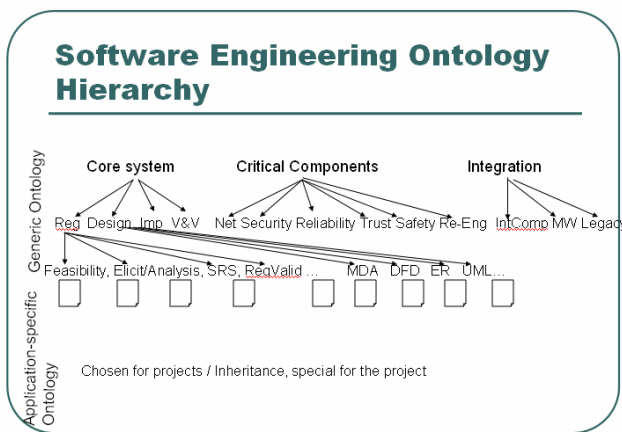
Software Engineering Ontology Hierarchy

Generic Ontology

Core system

Critical Components

Integration

Req Design Imp V&V

Net Security Reliability Trust Safety Re-Eng

IntComp MW Legacy

Feasibility, Elicit/Analysis, SRS, ReqValid …

MDA DFD ER UML…

Application-specific Ontology

Chosen for projects / Inheritance, special for the project